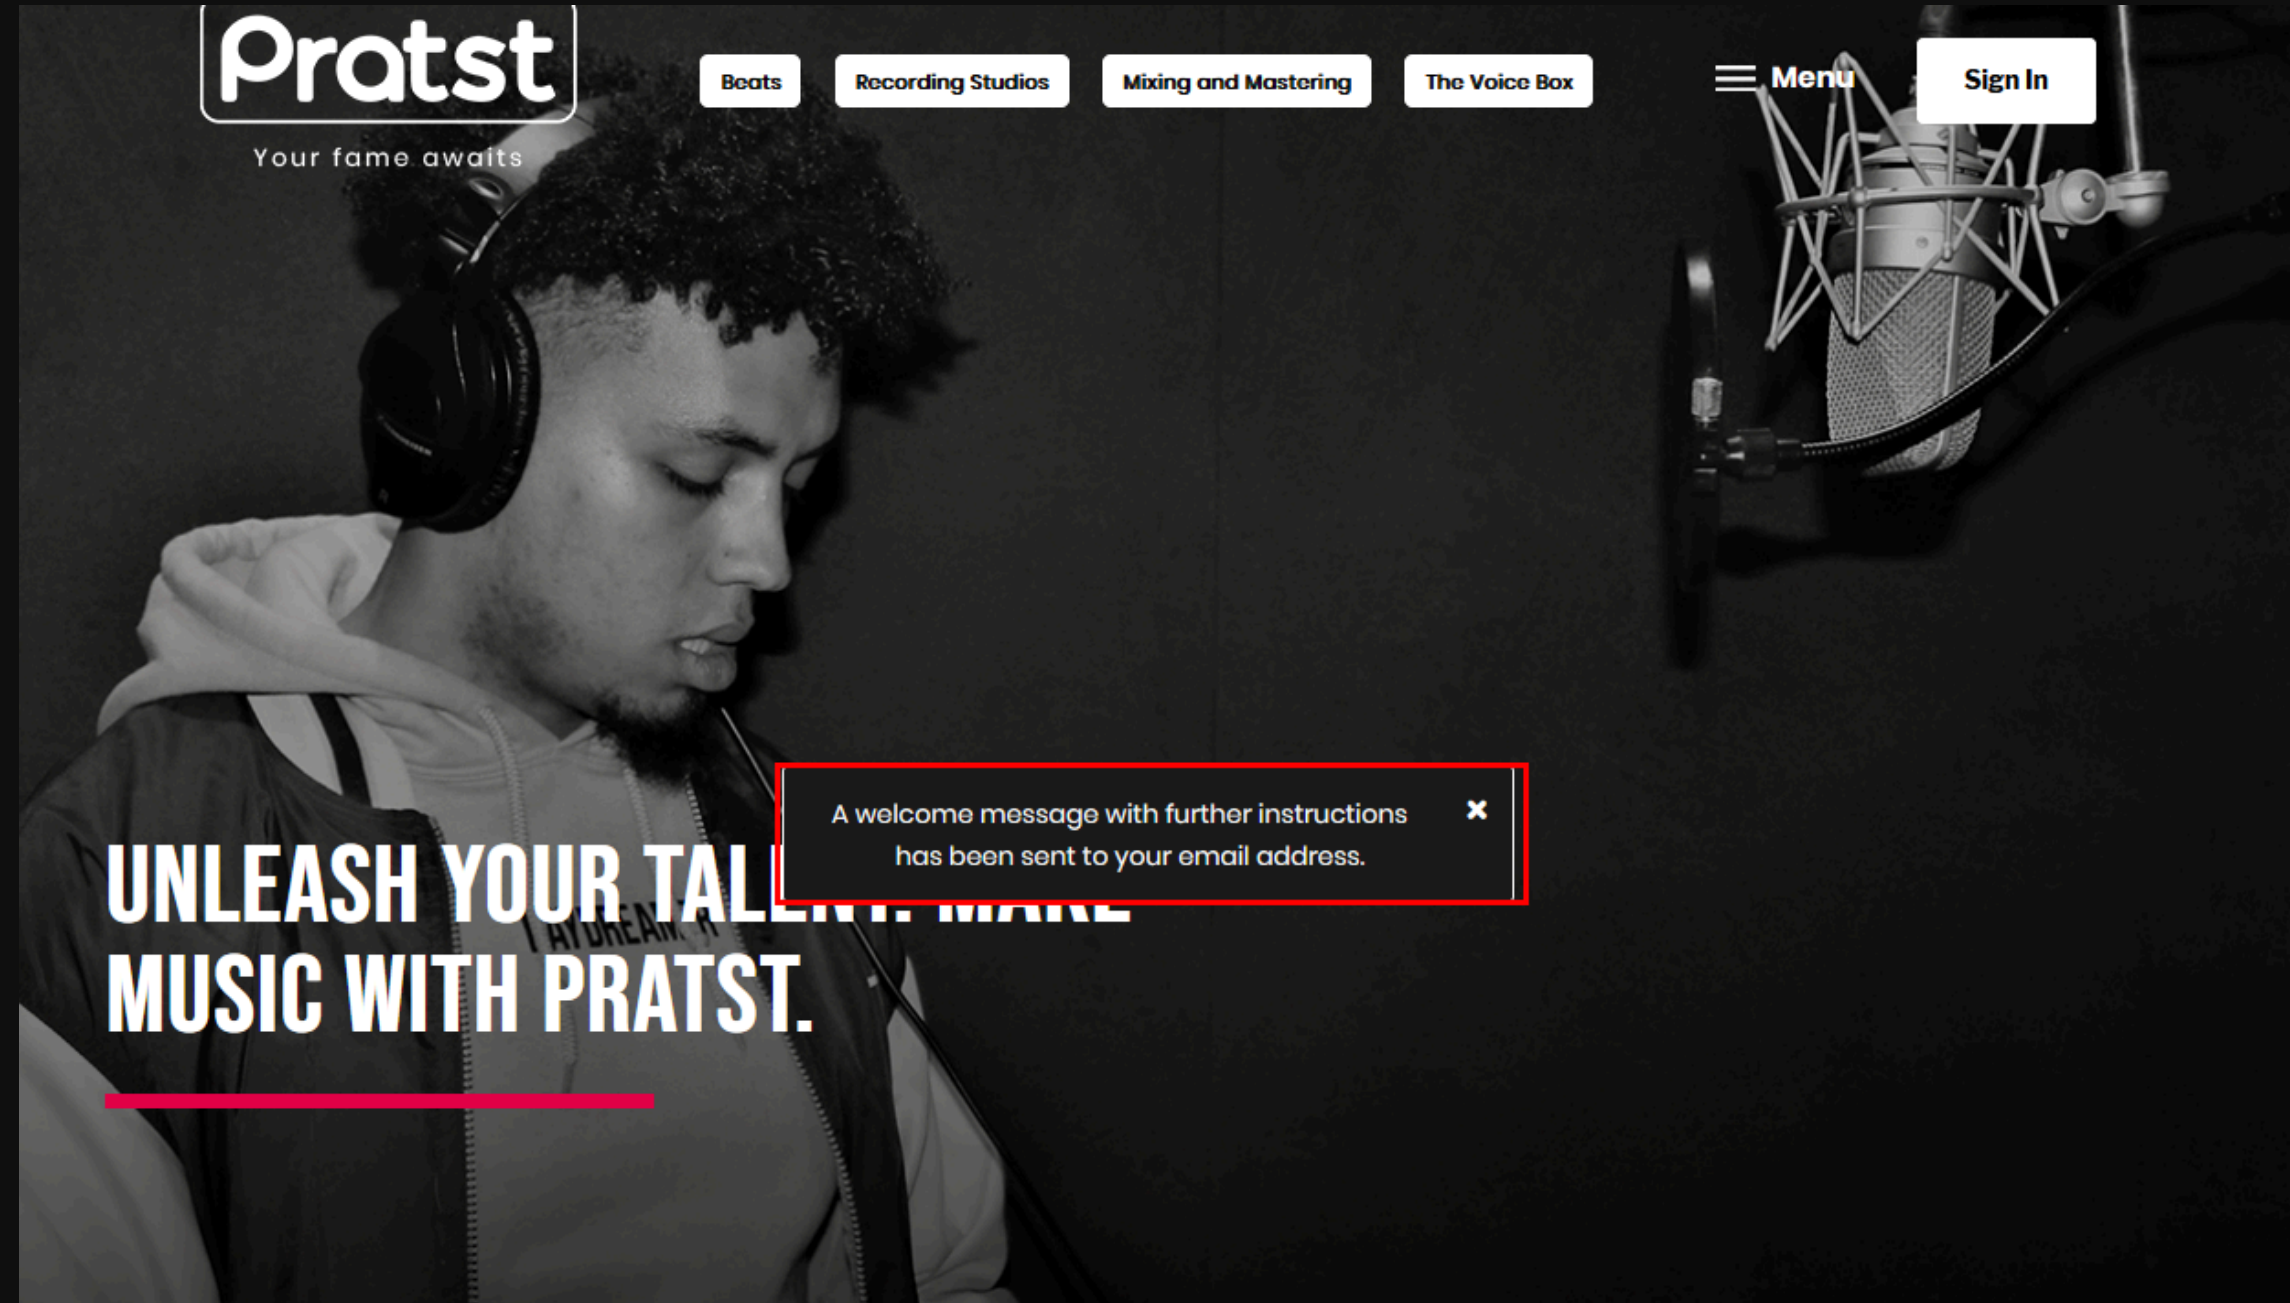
Pratst

Your fame awaits

Beats

Recording Studios

Mixing and Mastering

The Voice Box

Menu

Sign In

A welcome message with further instructions has been sent to your email address.

×

UNLEASH YOUR TAL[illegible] MUSIC WITH PRATST.